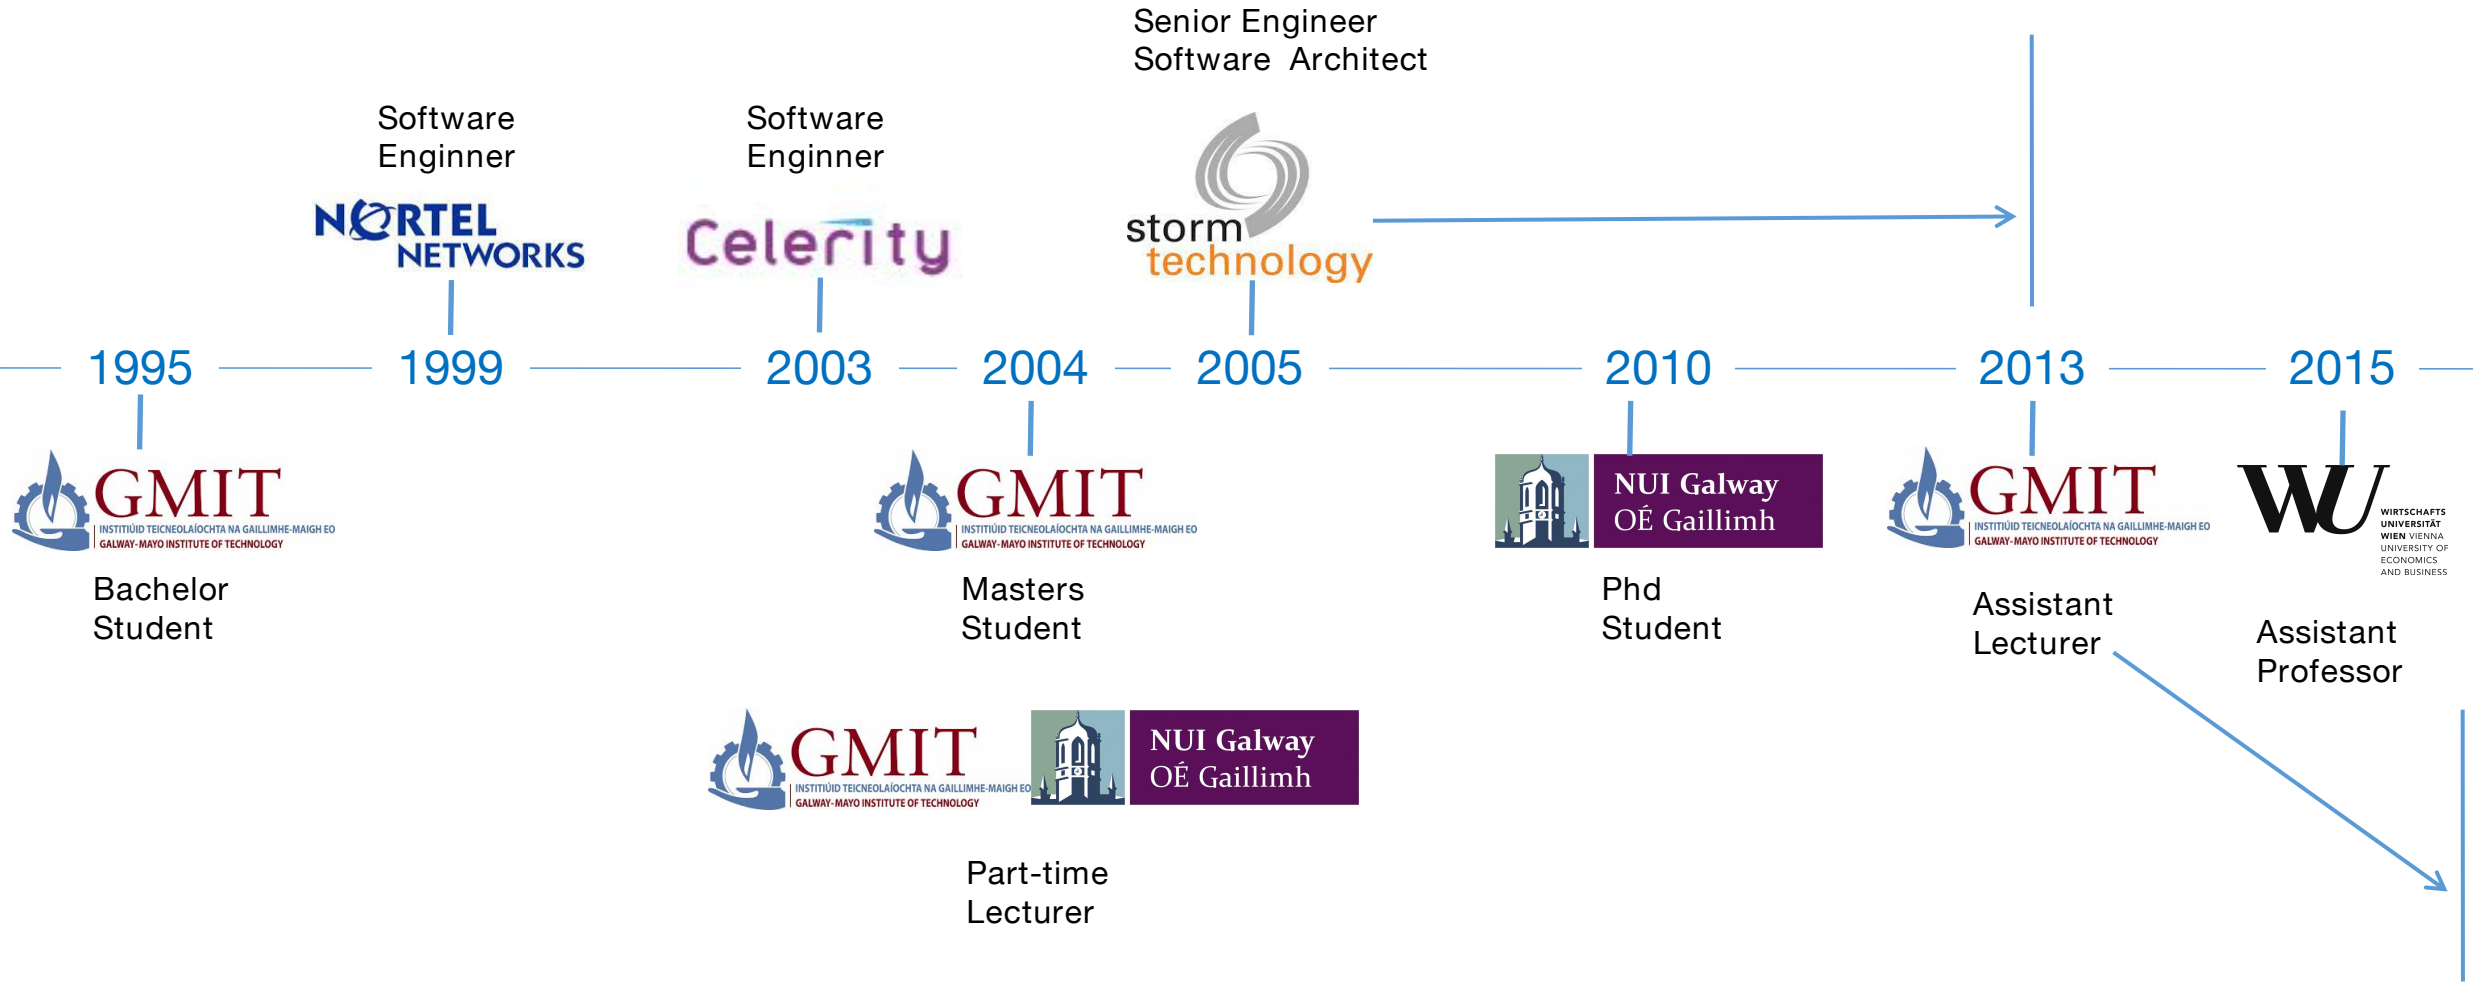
Senior Engineer
Software Architect

Software
Enginner

Software
Enginner

NORTEL NETWORKS

Celerity

storm technology

1995 1999 2003 2004 2005 2010 2013 2015

GMIT
INSTITIÚID TEICNEOLAÍOCHTA NA GAILLIMHE-MAIGH EO
GALWAY-MAYO INSTITUTE OF TECHNOLOGY

Bachelor
Student

GMIT
INSTITIÚID TEICNEOLAÍOCHTA NA GAILLIMHE-MAIGH EO
GALWAY-MAYO INSTITUTE OF TECHNOLOGY

Masters
Student

NUI Galway
OÉ Gaillimh

Phd
Student

GMIT
INSTITIÚID TEICNEOLAÍOCHTA NA GAILLIMHE-MAIGH EO
GALWAY-MAYO INSTITUTE OF TECHNOLOGY

Assistant
Lecturer

WU
WIRTSCHAFTS UNIVERSITÄT WIEN VIENNA UNIVERSITY OF ECONOMICS AND BUSINESS

Assistant
Professor

GMIT
INSTITIÚID TEICNEOLAÍOCHTA NA GAILLIMHE-MAIGH EO
GALWAY-MAYO INSTITUTE OF TECHNOLOGY

NUI Galway
OÉ Gaillimh

Part-time
Lecturer